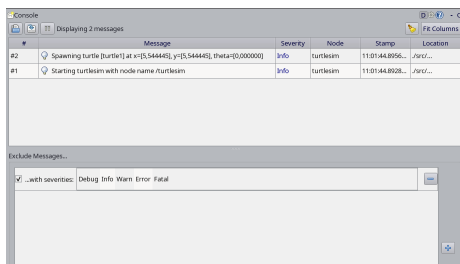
Console

Displaying 2 messages

Fit Columns

| # | Message | Severity | Node | Stamp | Location |
|---|---|---|---|---|---|
| #2 | Spawning turtle [turtle1] at x=[5,544445], y=[5,544445], theta=[0,000000] | Info | turtlesim | 11:01:44.8956... | ../src/... |
| #1 | Starting turtlesim with node name /turtlesim | Info | turtlesim | 11:01:44.8928... | ../src/... |

Exclude Messages...

...with severities: Debug Info Warn Error Fatal